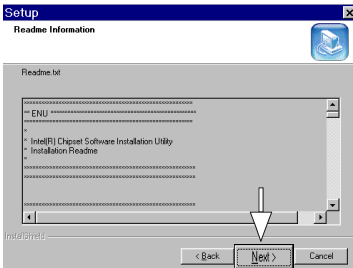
Setup
Readme Information

Readme.txt

************************************************************
** ENU ******************************************************
*
* Intel(R) Chipset Software Installation Utility
* Installation Readme
*
************************************************************
************************************************************

************************************************************

InstallShield

< Back
Next >
Cancel